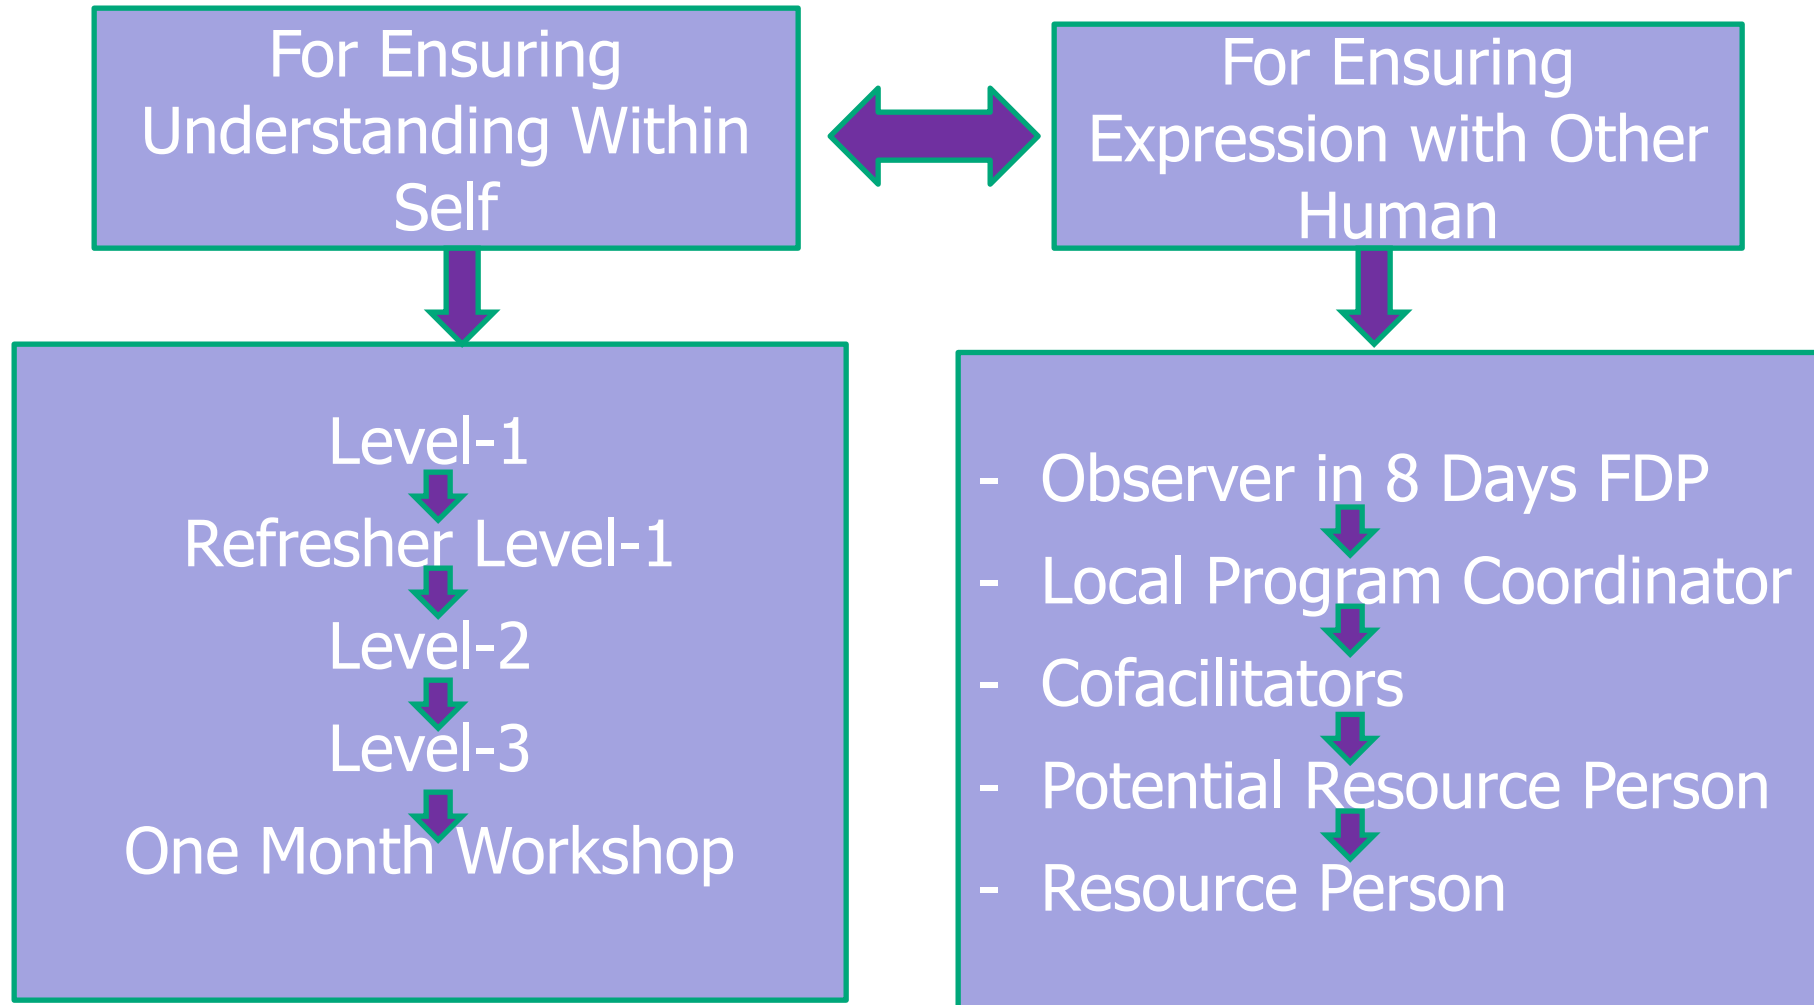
For Ensuring Understanding Within Self

For Ensuring Expression with Other Human

Level-1

Refresher Level-1

Level-2

Level-3

One Month Workshop

- Observer in 8 Days FDP
- Local Program Coordinator
- Cofacilitators
- Potential Resource Person
- Resource Person